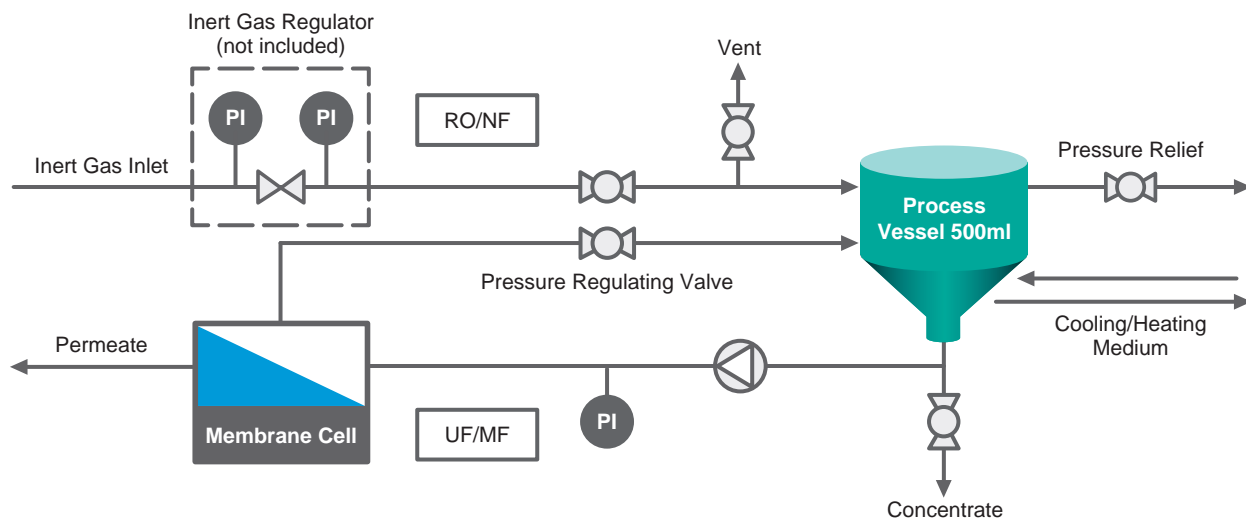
Inert Gas Regulator
(not included)

PI

PI

RO/NF

Vent

Inert Gas Inlet

Pressure Relief

Process Vessel 500ml

Pressure Regulating Valve

Cooling/Heating Medium

Permeate

Membrane Cell

PI

UF/MF

Concentrate